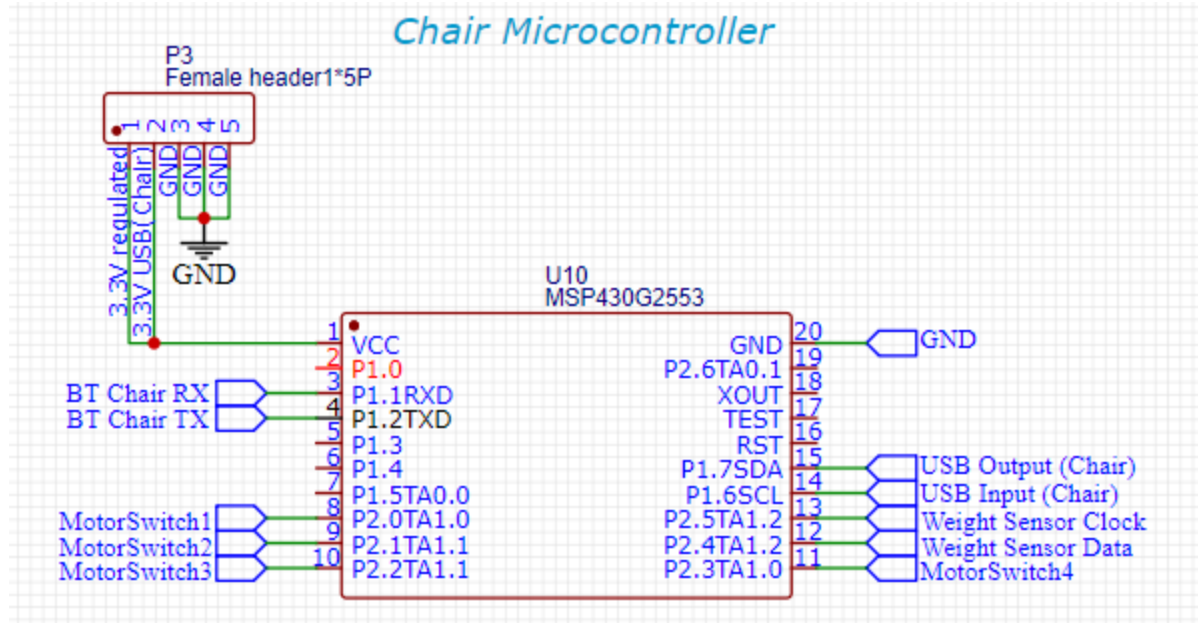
Chair Microcontroller

P3
Female header1*5P
1 2 3 4 5
3.3V regulated
3.3V USB(Chair)
GND GND GND
GND

U10
MSP430G2553

1 VCC
2 P1.0
3 P1.1RXD
4 P1.2TXD
5 P1.3
6 P1.4
7 P1.5TA0.0
8 P2.0TA1.0
9 P2.1TA1.1
10 P2.2TA1.1

GND 20
P2.6TA0.1 19
XOUT 18
TEST 17
RST 16
P1.7SDA 15
P1.6SCL 14
P2.5TA1.2 13
P2.4TA1.2 12
P2.3TA1.0 11

BT Chair RX
BT Chair TX
MotorSwitch1
MotorSwitch2
MotorSwitch3

GND
USB Output (Chair)
USB Input (Chair)
Weight Sensor Clock
Weight Sensor Data
MotorSwitch4